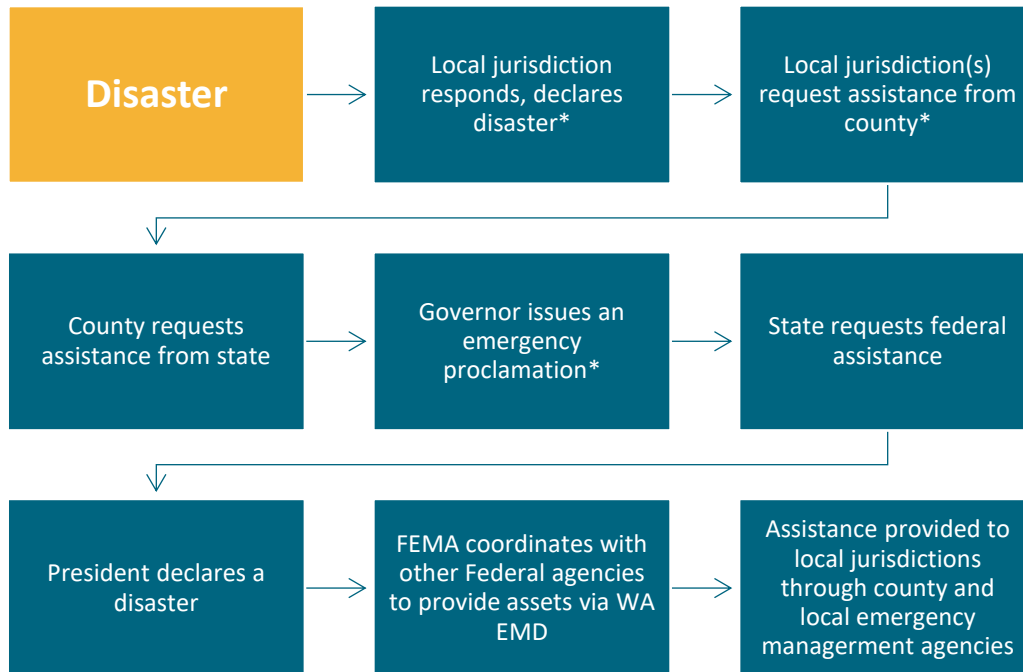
Disaster

Local jurisdiction responds, declares disaster*

Local jurisdiction(s) request assistance from county*

County requests assistance from state

Governor issues an emergency proclamation*

State requests federal assistance

President declares a disaster

FEMA coordinates with other Federal agencies to provide assets via WA EMD

Assistance provided to local jurisdictions through county and local emergency management agencies